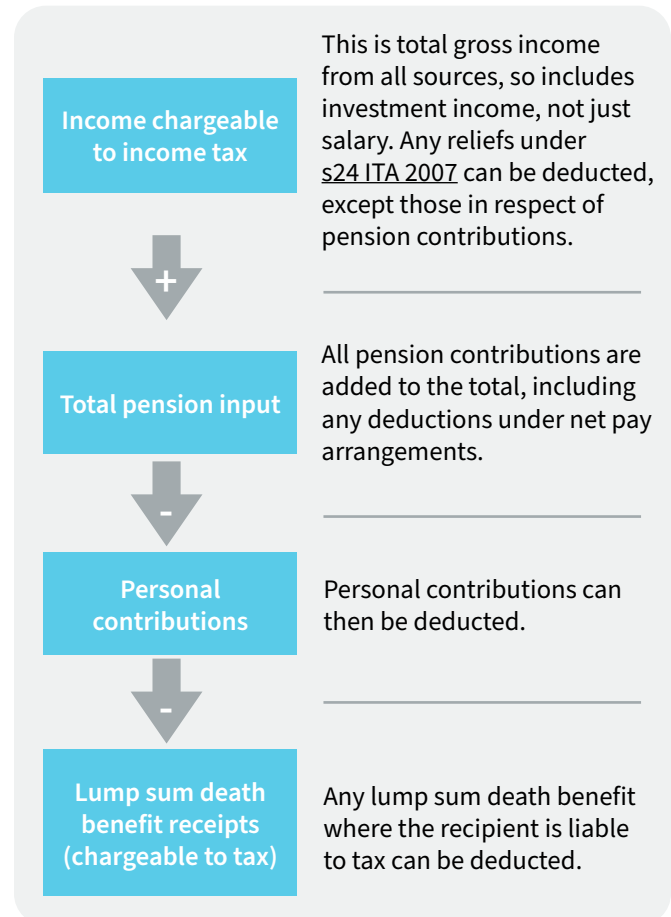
Income chargeable to income tax

This is total gross income from all sources, so includes investment income, not just salary. Any reliefs under s24 ITA 2007 can be deducted, except those in respect of pension contributions.

+

Total pension input

All pension contributions are added to the total, including any deductions under net pay arrangements.

-

Personal contributions

Personal contributions can then be deducted.

-

Lump sum death benefit receipts (chargeable to tax)

Any lump sum death benefit where the recipient is liable to tax can be deducted.